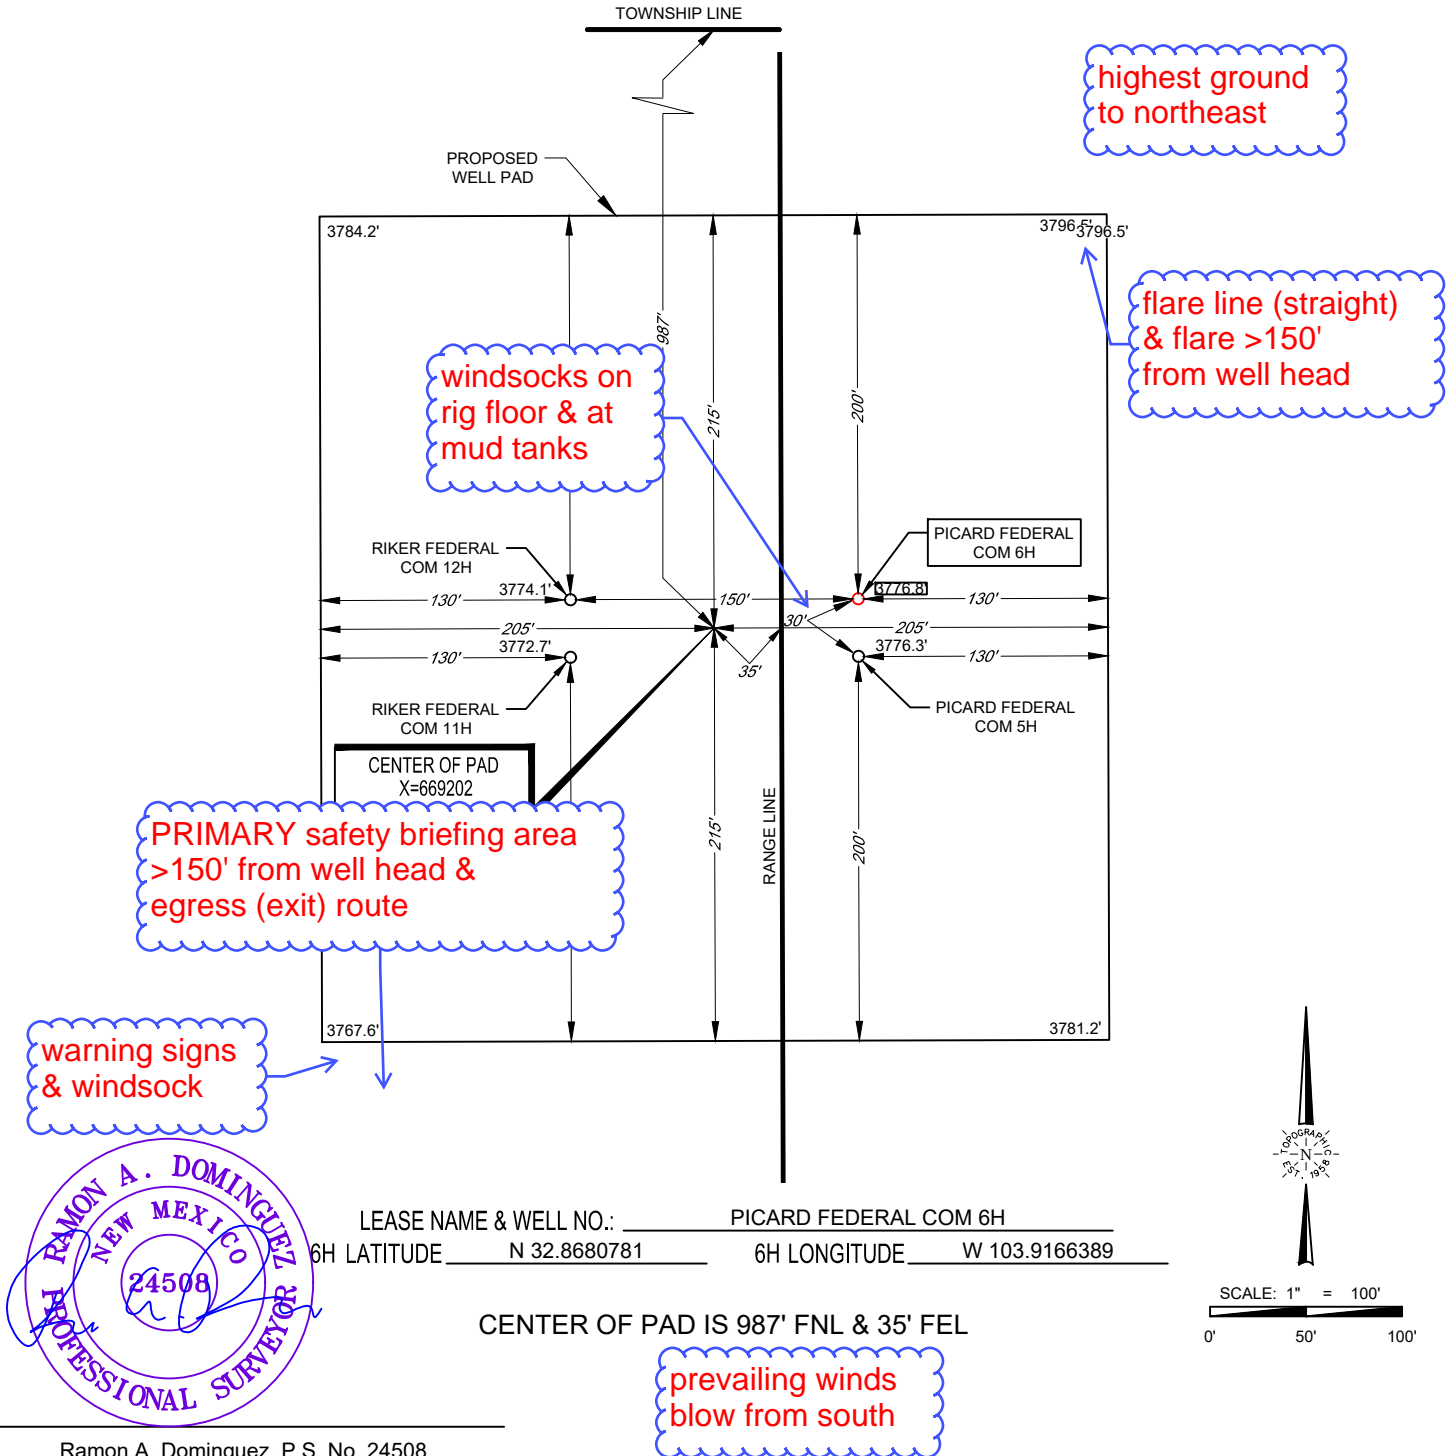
TOWNSHIP LINE

highest ground to northeast

PROPOSED WELL PAD

3784.2'

3796.5' 3796.5'

flare line (straight) & flare >150' from well head

987'

windsocks on rig floor & at mud tanks

215'

200'

PICARD FEDERAL COM 6H

RIKER FEDERAL COM 12H

3774.1'

3776.8'

130'

150'

130'

30'

205'

205'

3772.7'

3776.3'

130'

35'

130'

PICARD FEDERAL COM 5H

RIKER FEDERAL COM 11H

CENTER OF PAD X=669202

PRIMARY safety briefing area >150' from well head & egress (exit) route

215'

RANGE LINE

200'

3767.6'

3781.2'

warning signs & windsock

RAMON A. DOMINGUEZ NEW MEXICO 24508 PROFESSIONAL SURVEYOR

LEASE NAME & WELL NO.: PICARD FEDERAL COM 6H

6H LATITUDE N 32.8680781

6H LONGITUDE W 103.9166389

TOPOGRAPHIC EST. 1958 N

SCALE: 1" = 100'

0' 50' 100'

CENTER OF PAD IS 987' FNL & 35' FEL

prevailing winds blow from south

Ramon A. Dominguez, P.S. No. 24508